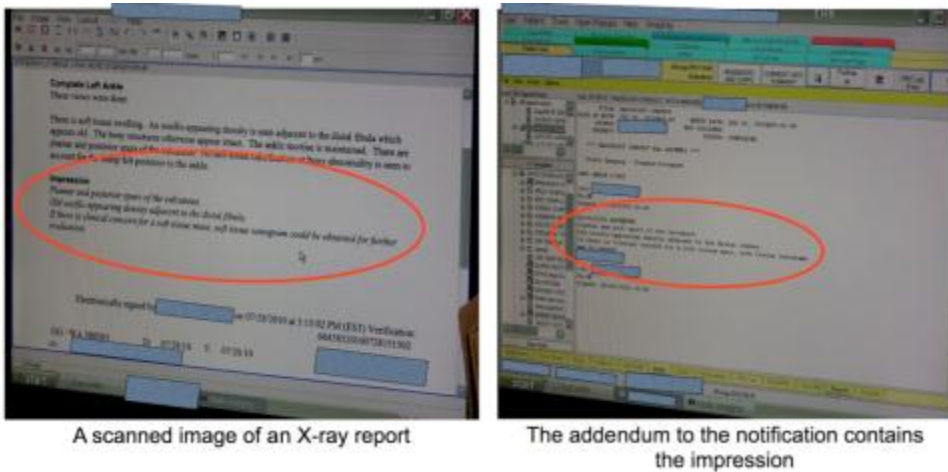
Complete Left Ankle
Three views were done

There is soft tissue swelling. An ossific appearing density is seen adjacent to the distal fibula which appears old. The bony structures otherwise appear intact. The ankle mortise is maintained. There are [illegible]

Impression
Planar and posterior spurs of the calcaneus
Old ossific appearing density adjacent to the distal fibula
If there is clinical concern for a soft tissue mass, soft tissue sonogram could be obtained for further evaluation.

Electronically signed by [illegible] on 07/28/2010 at 3:13:02 PM (EST) Verification

A scanned image of an X-ray report

The addendum to the notification contains the impression